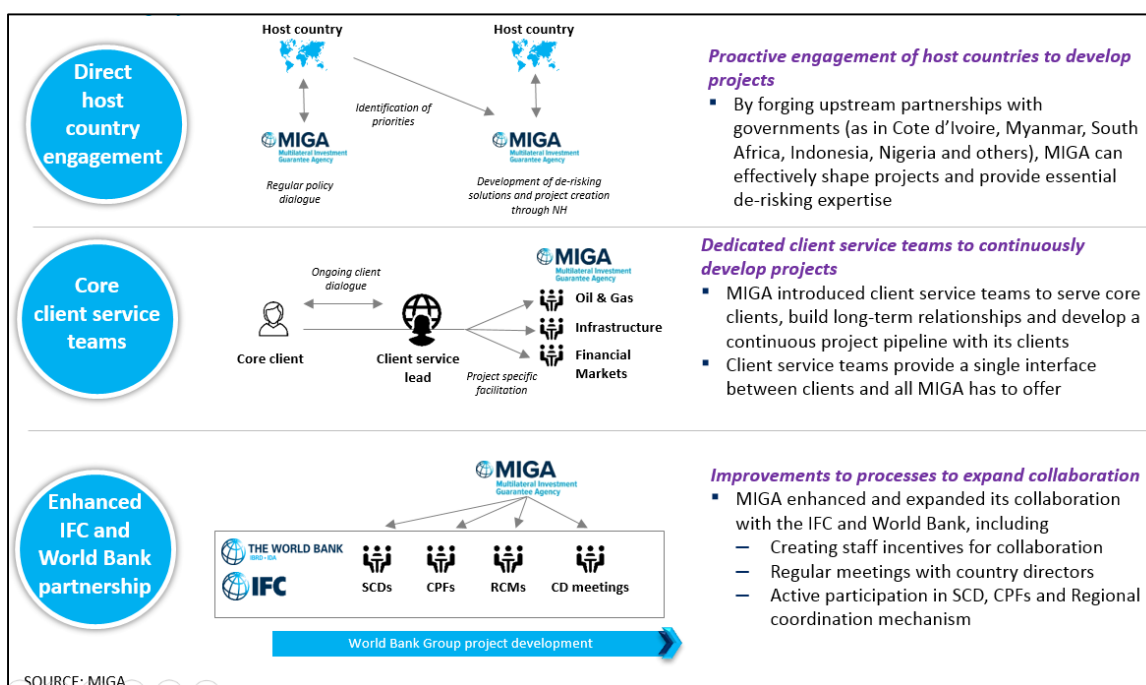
Direct host country engagement

Host country

Host country

Identification of priorities

MIGA Multilateral Investment Guarantee Agency

MIGA Multilateral Investment Guarantee Agency

Regular policy dialogue

Development of de-risking solutions and project creation through NH

*Proactive engagement of host countries to develop projects*

- By forging upstream partnerships with governments (as in Cote d'Ivoire, Myanmar, South Africa, Indonesia, Nigeria and others), MIGA can effectively shape projects and provide essential de-risking expertise

Core client service teams

Ongoing client dialogue

MIGA Multilateral Investment Guarantee Agency

Core client

Client service lead

Project specific facilitation

Oil & Gas

Infrastructure

Financial Markets

*Dedicated client service teams to continuously develop projects*

- MIGA introduced client service teams to serve core clients, build long-term relationships and develop a continuous project pipeline with its clients
- Client service teams provide a single interface between clients and all MIGA has to offer

Enhanced IFC and World Bank partnership

MIGA Multilateral Investment Guarantee Agency

THE WORLD BANK IBRD · IDA

IFC

SCDs

CPFs

RCMs

CD meetings

World Bank Group project development

*Improvements to processes to expand collaboration*

- MIGA enhanced and expanded its collaboration with the IFC and World Bank, including
  – Creating staff incentives for collaboration
  – Regular meetings with country directors
  – Active participation in SCD, CPFs and Regional coordination mechanism

SOURCE: MIGA